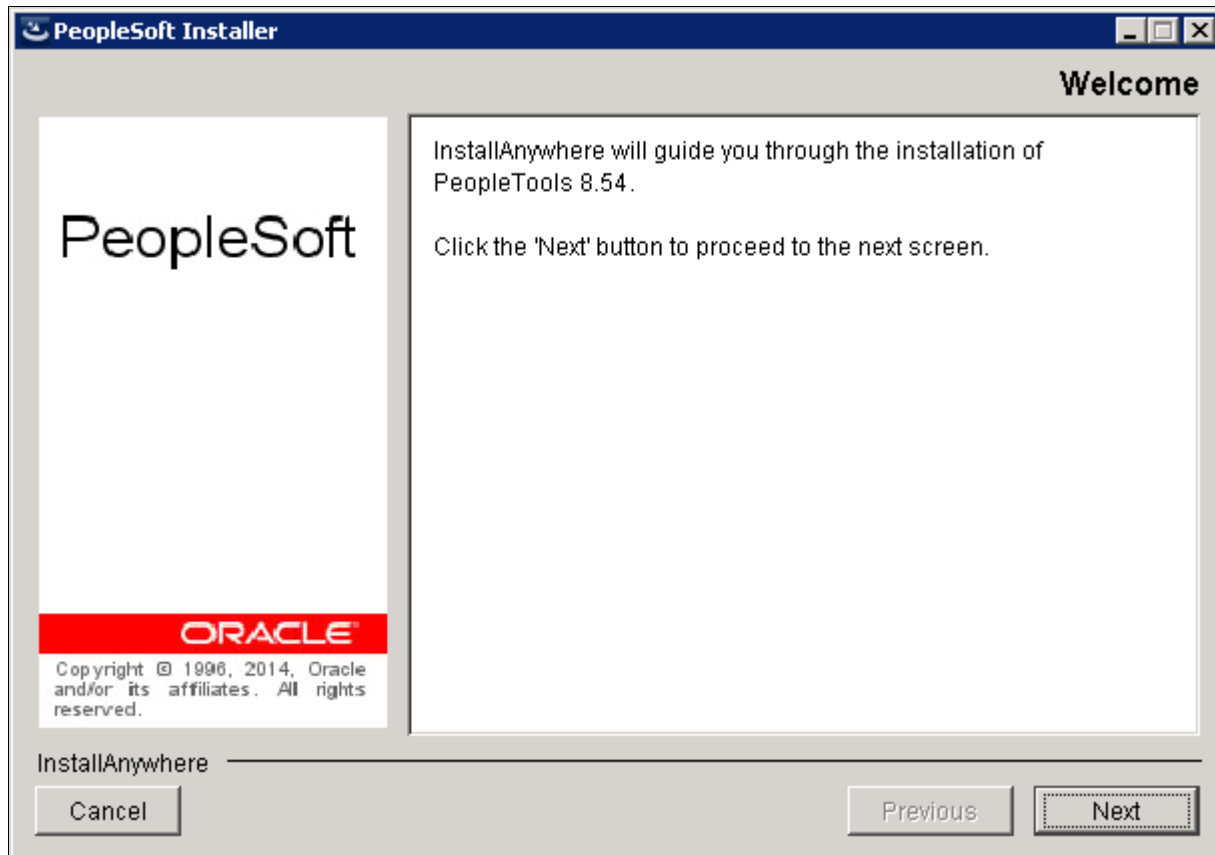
PeopleSoft Installer

Welcome

PeopleSoft

ORACLE

Copyright © 1996, 2014, Oracle and/or its affiliates. All rights reserved.

InstallAnywhere will guide you through the installation of PeopleTools 8.54.

Click the 'Next' button to proceed to the next screen.

InstallAnywhere

Cancel

Previous

Next